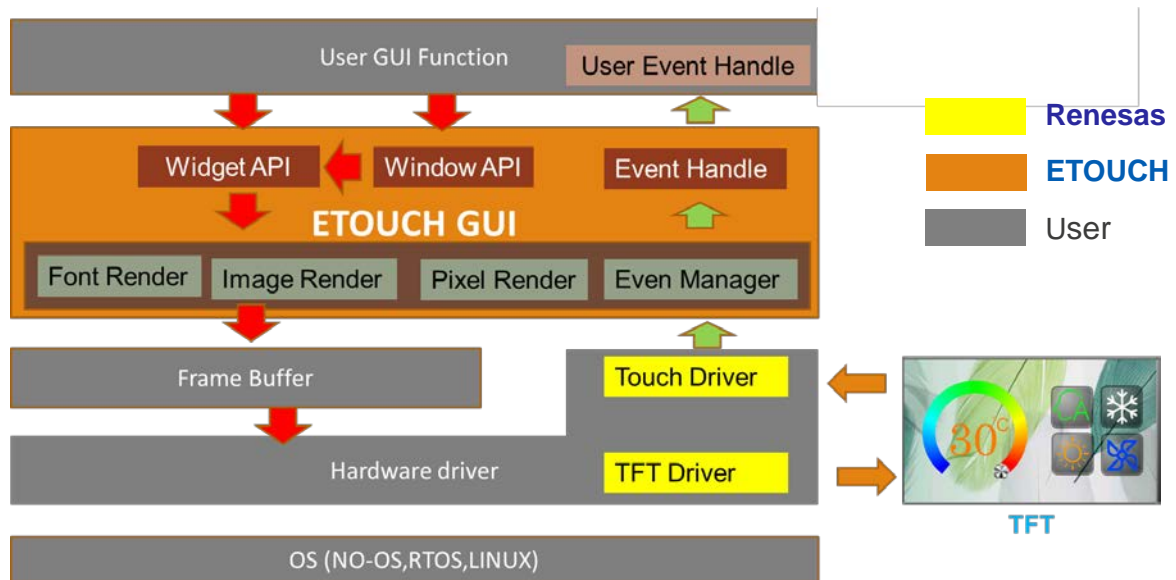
User GUI Function

User Event Handle

Renesas

ETOUCH

User

Widget API

Window API

Event Handle

ETOUCH GUI

Font Render

Image Render

Pixel Render

Even Manager

Frame Buffer

Touch Driver

Hardware driver

TFT Driver

30°C

CA

TFT

OS (NO-OS,RTOS,LINUX)